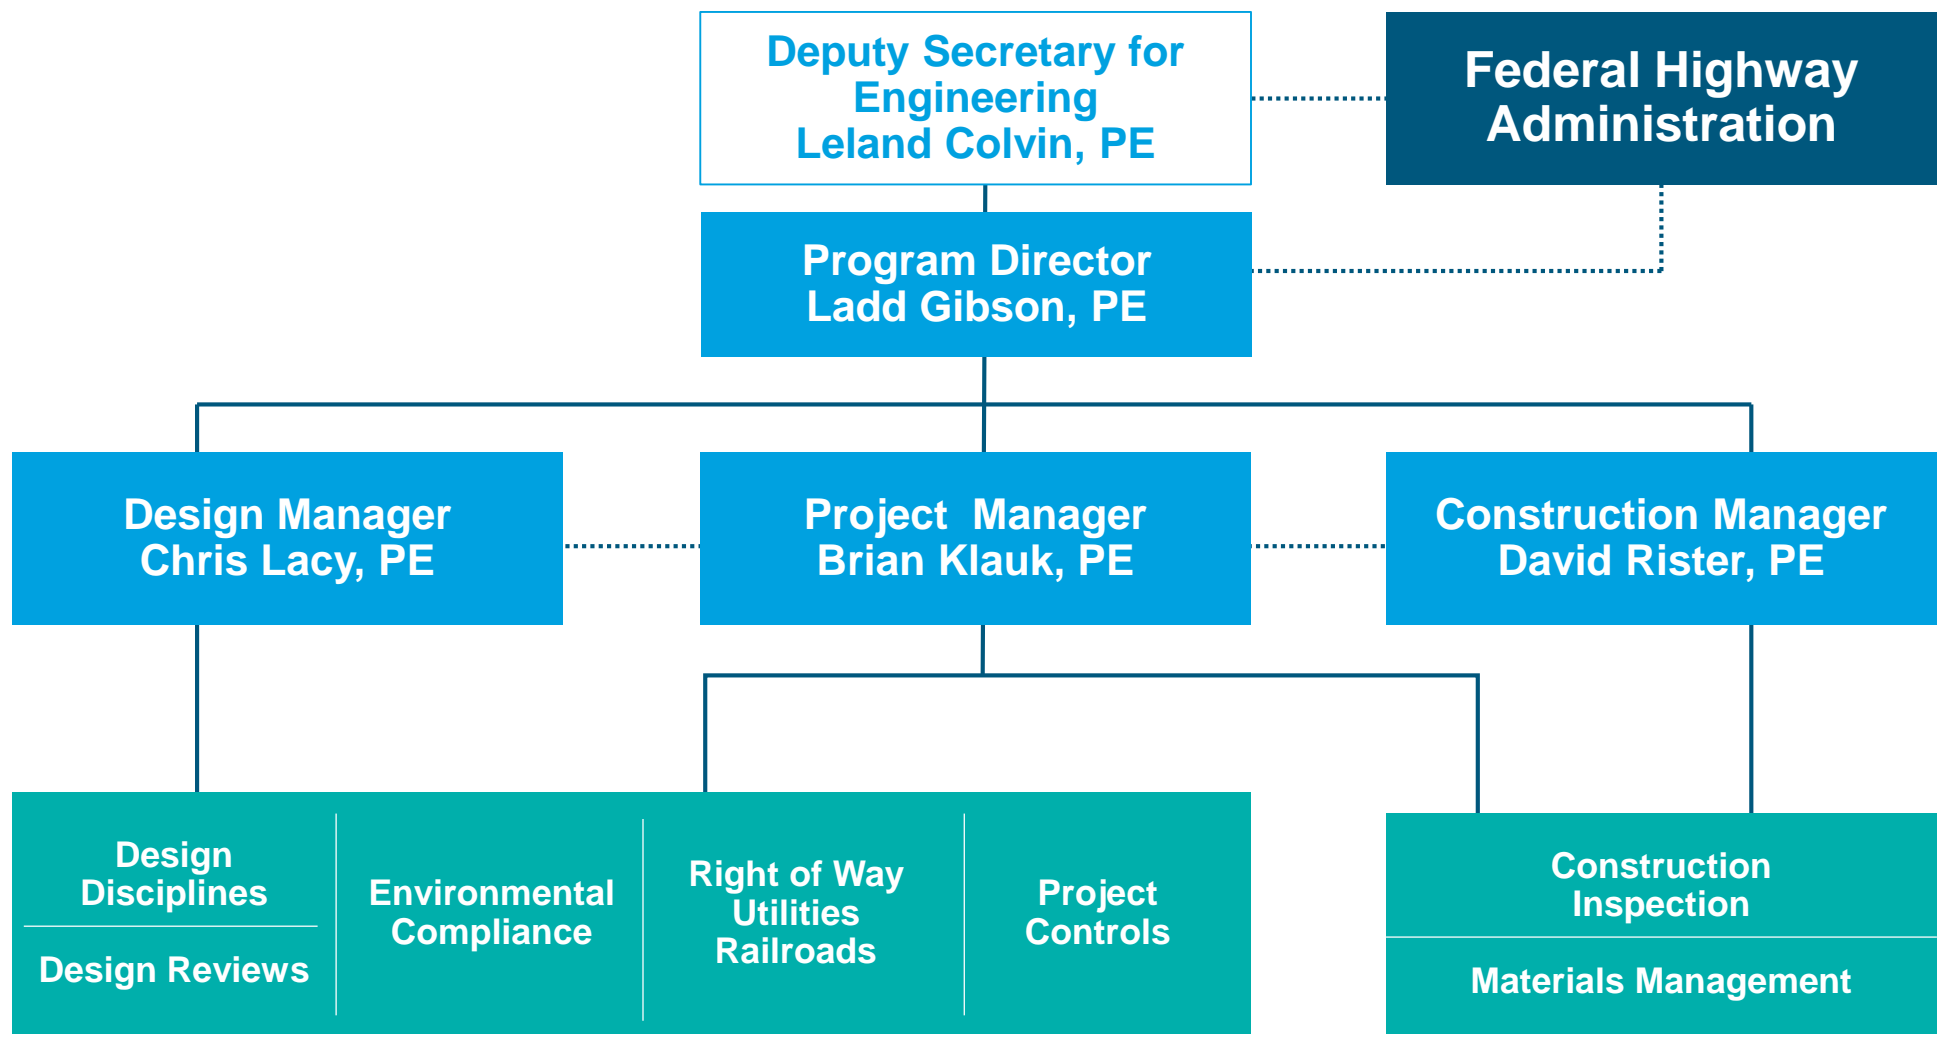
Deputy Secretary for Engineering
Leland Colvin, PE

Federal Highway Administration

Program Director
Ladd Gibson, PE

Design Manager
Chris Lacy, PE

Project Manager
Brian Klauk, PE

Construction Manager
David Rister, PE

Design Disciplines

Design Reviews

Environmental Compliance

Right of Way
Utilities
Railroads

Project Controls

Construction Inspection

Materials Management